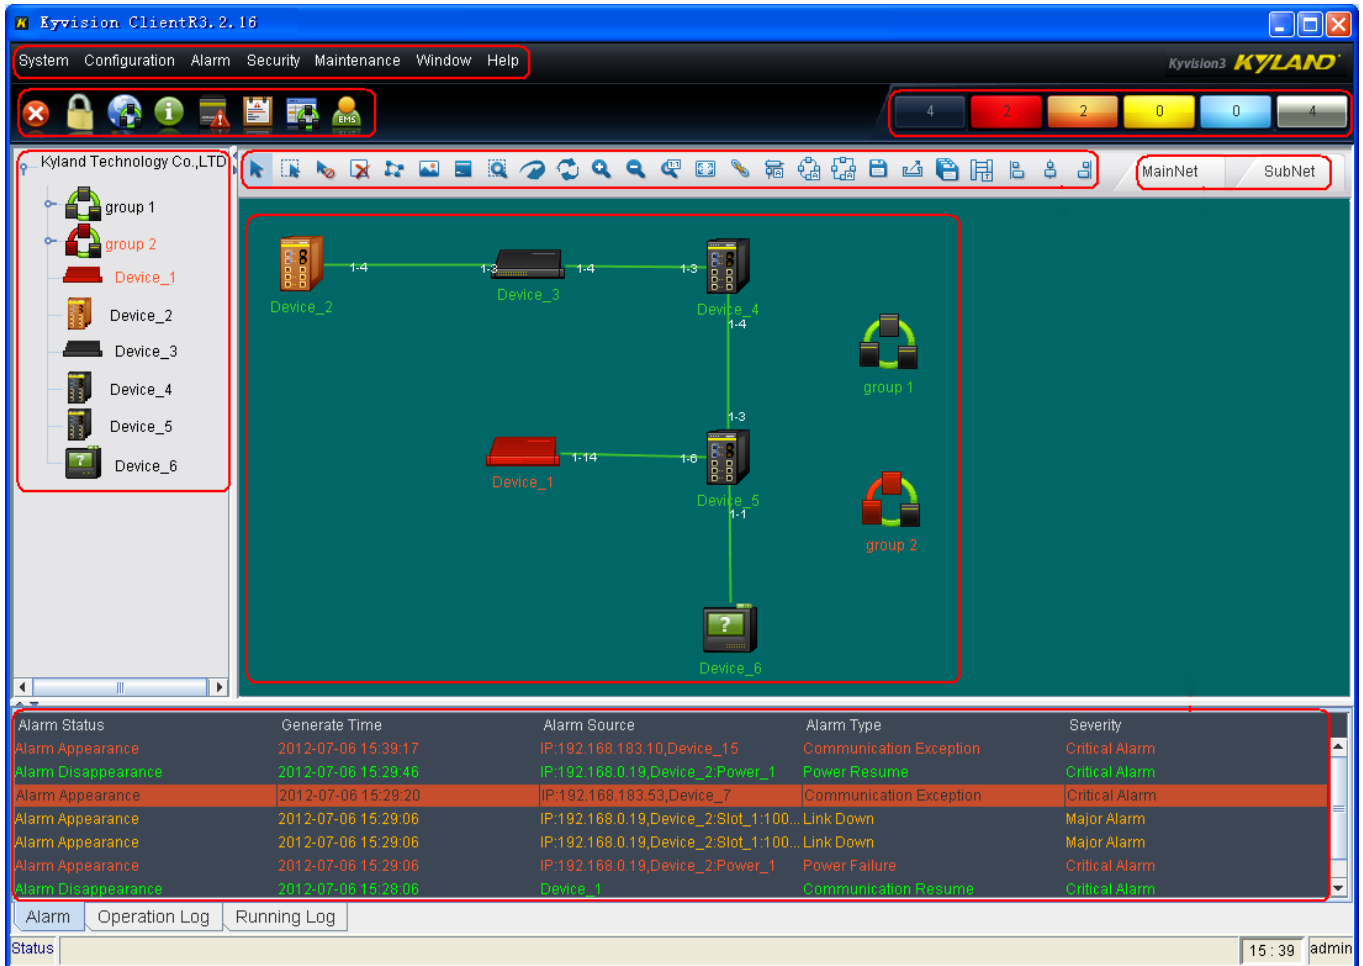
Kyvision ClientR3.2.16

System Configuration Alarm Security Maintenance Window Help

Kyvision3 KYLAND

4 2 2 0 0 4

Kyland Technology Co.,LTD
group 1
group 2
Device_1
Device_2
Device_3
Device_4
Device_5
Device_6

MainNet SubNet

Device_2 1-4 1-3 Device_3 1-4 1-3 Device_4 1-4 1-3 group 1
Device_1 1-14 1-6 Device_5 1-1 group 2
Device_6

| Alarm Status | Generate Time | Alarm Source | Alarm Type | Severity |
|---|---|---|---|---|
| Alarm Appearance | 2012-07-06 15:39:17 | IP:192.168.183.10,Device_15 | Communication Exception | Critical Alarm |
| Alarm Disappearance | 2012-07-06 15:29:46 | IP:192.168.0.19,Device_2:Power_1 | Power Resume | Critical Alarm |
| Alarm Appearance | 2012-07-06 15:29:20 | IP:192.168.183.53,Device_7 | Communication Exception | Critical Alarm |
| Alarm Appearance | 2012-07-06 15:29:06 | IP:192.168.0.19,Device_2:Slot_1:100... | Link Down | Major Alarm |
| Alarm Appearance | 2012-07-06 15:29:06 | IP:192.168.0.19,Device_2:Slot_1:100... | Link Down | Major Alarm |
| Alarm Appearance | 2012-07-06 15:29:06 | IP:192.168.0.19,Device_2:Power_1 | Power Failure | Critical Alarm |
| Alarm Disappearance | 2012-07-06 15:28:06 | Device_1 | Communication Resume | Critical Alarm |

Alarm Operation Log Running Log

Status 15 : 39 admin